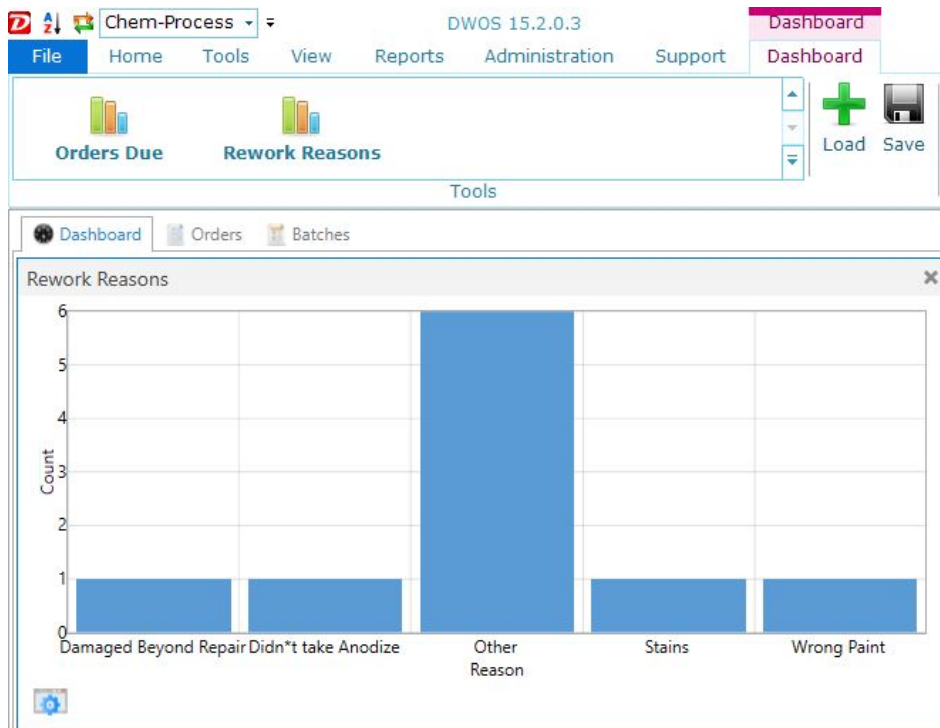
Chem-Process

DWOS 15.2.0.3

Dashboard

File Home Tools View Reports Administration Support Dashboard

Orders Due

Rework Reasons

Load Save

Tools

Dashboard Orders Batches

Rework Reasons

6
5
4
3
2
1
0

Count

Damaged Beyond Repair

Didn*t take Anodize

Other Reason

Stains

Wrong Paint